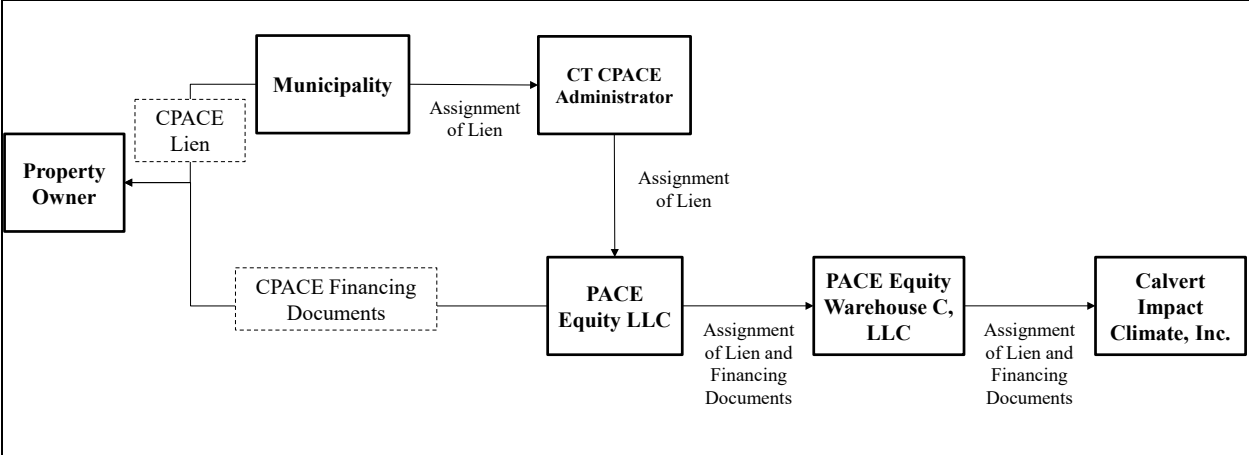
Municipality

CPACE Lien

CT CPACE Administrator

Assignment of Lien

Property Owner

Assignment of Lien

CPACE Financing Documents

PACE Equity LLC

Assignment of Lien and Financing Documents

PACE Equity Warehouse C, LLC

Assignment of Lien and Financing Documents

Calvert Impact Climate, Inc.